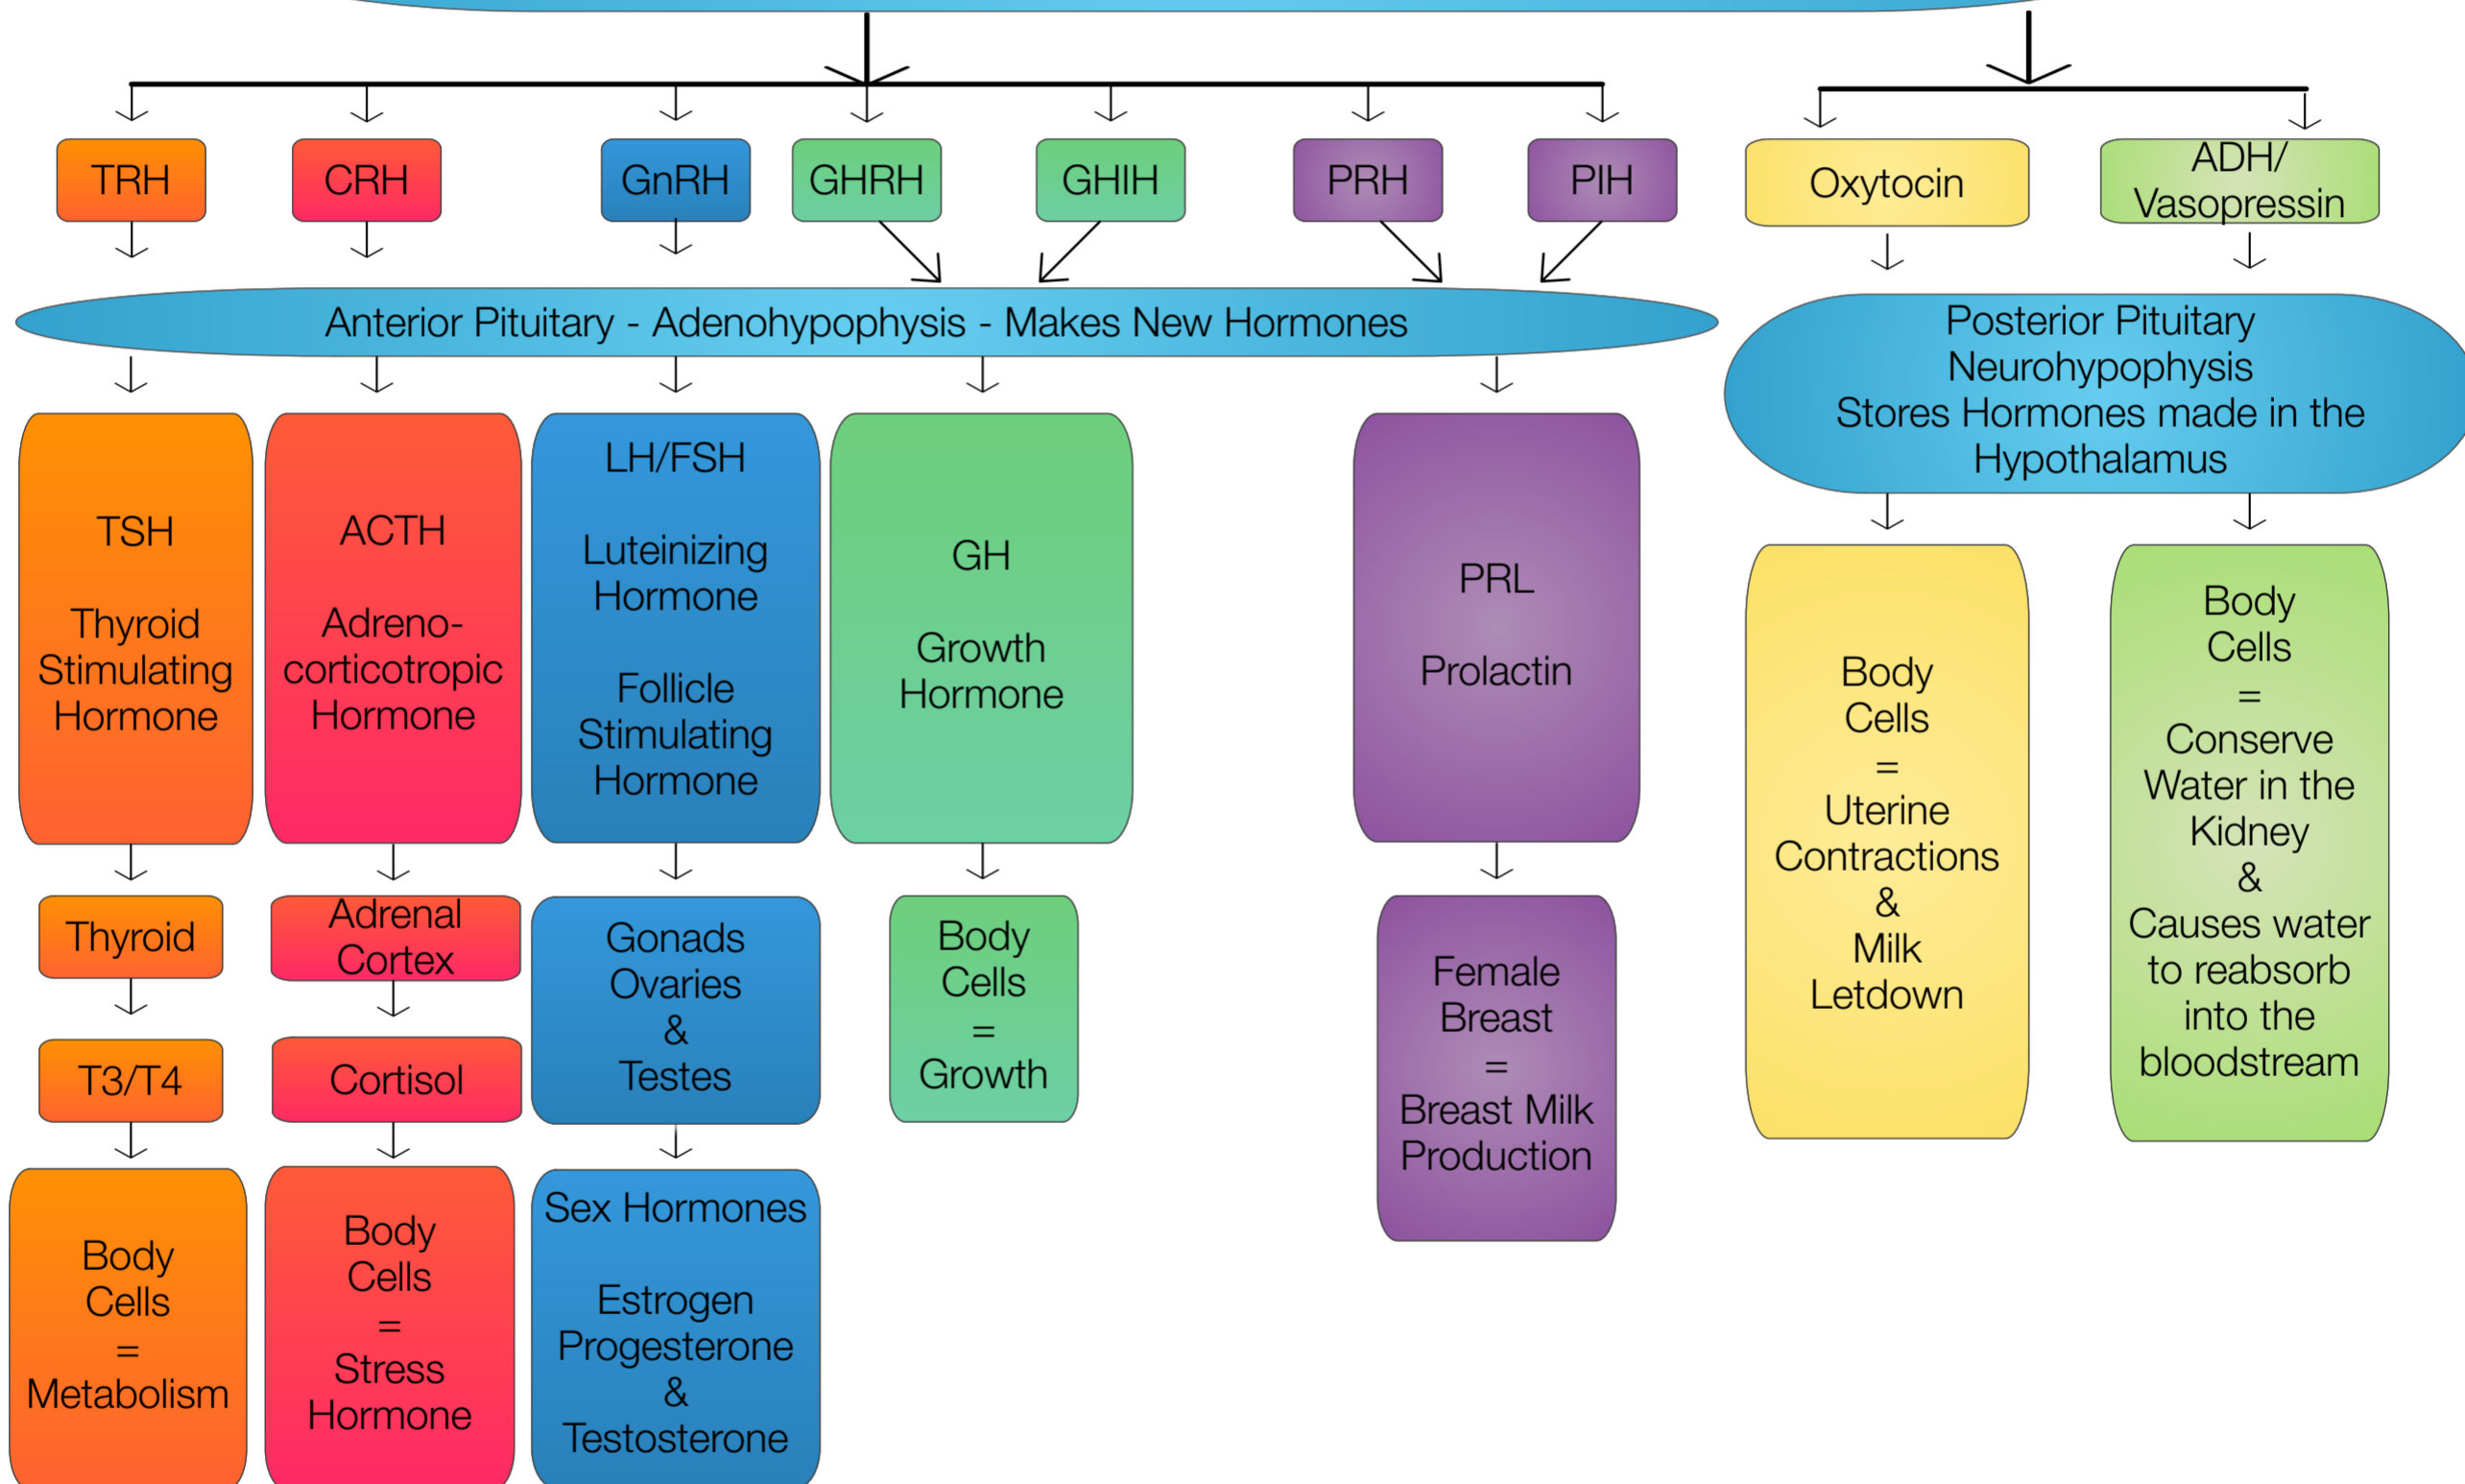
TRH

CRH

GnRH

GHRH

GHIH

PRH

PIH

Oxytocin

ADH/ Vasopressin

Anterior Pituitary - Adenohypophysis - Makes New Hormones

Posterior Pituitary
Neurohypophysis
Stores Hormones made in the Hypothalamus

TSH

Thyroid Stimulating Hormone

ACTH

Adreno-corticotropic Hormone

LH/FSH

Luteinizing Hormone

Follicle Stimulating Hormone

GH

Growth Hormone

PRL

Prolactin

Body Cells = Uterine Contractions & Milk Letdown

Body Cells = Conserve Water in the Kidney & Causes water to reabsorb into the bloodstream

Thyroid

Adrenal Cortex

Gonads Ovaries & Testes

Body Cells = Growth

Female Breast = Breast Milk Production

T3/T4

Cortisol

Body Cells = Metabolism

Body Cells = Stress Hormone

Sex Hormones

Estrogen Progesterone & Testosterone